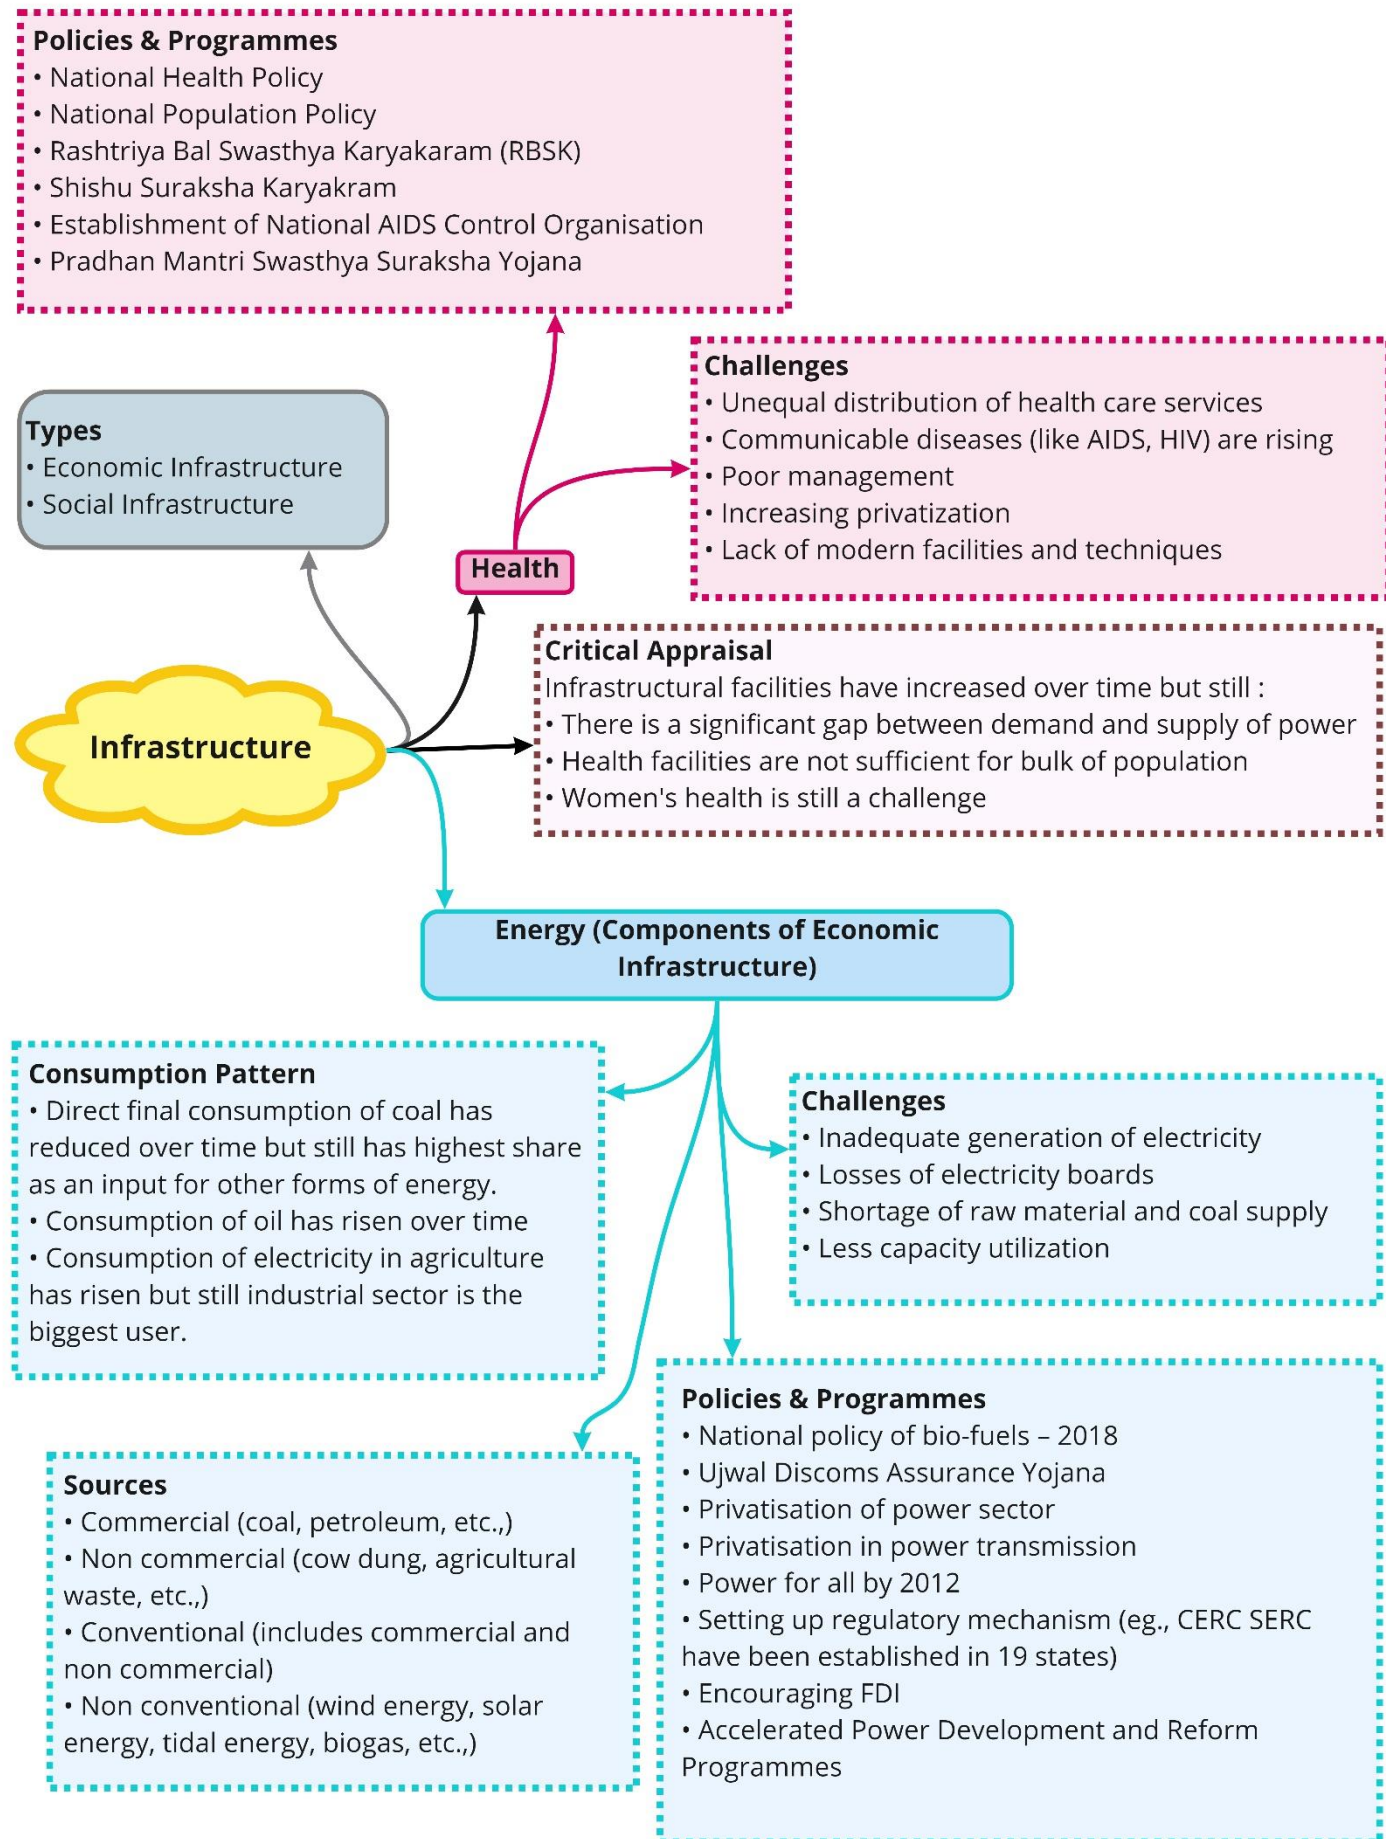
Policies & Programmes
• National Health Policy
• National Population Policy
• Rashtriya Bal Swasthya Karyakaram (RBSK)
• Shishu Suraksha Karyakram
• Establishment of National AIDS Control Organisation
• Pradhan Mantri Swasthya Suraksha Yojana

Challenges
• Unequal distribution of health care services
• Communicable diseases (like AIDS, HIV) are rising
• Poor management
• Increasing privatization
• Lack of modern facilities and techniques

Types
• Economic Infrastructure
• Social Infrastructure

Health

Infrastructure

Critical Appraisal
Infrastructural facilities have increased over time but still :
• There is a significant gap between demand and supply of power
• Health facilities are not sufficient for bulk of population
• Women's health is still a challenge

Energy (Components of Economic Infrastructure)

Consumption Pattern
• Direct final consumption of coal has reduced over time but still has highest share as an input for other forms of energy.
• Consumption of oil has risen over time
• Consumption of electricity in agriculture has risen but still industrial sector is the biggest user.

Challenges
• Inadequate generation of electricity
• Losses of electricity boards
• Shortage of raw material and coal supply
• Less capacity utilization

Sources
• Commercial (coal, petroleum, etc.,)
• Non commercial (cow dung, agricultural waste, etc.,)
• Conventional (includes commercial and non commercial)
• Non conventional (wind energy, solar energy, tidal energy, biogas, etc.,)

Policies & Programmes
• National policy of bio-fuels – 2018
• Ujwal Discoms Assurance Yojana
• Privatisation of power sector
• Privatisation in power transmission
• Power for all by 2012
• Setting up regulatory mechanism (eg., CERC SERC have been established in 19 states)
• Encouraging FDI
• Accelerated Power Development and Reform Programmes